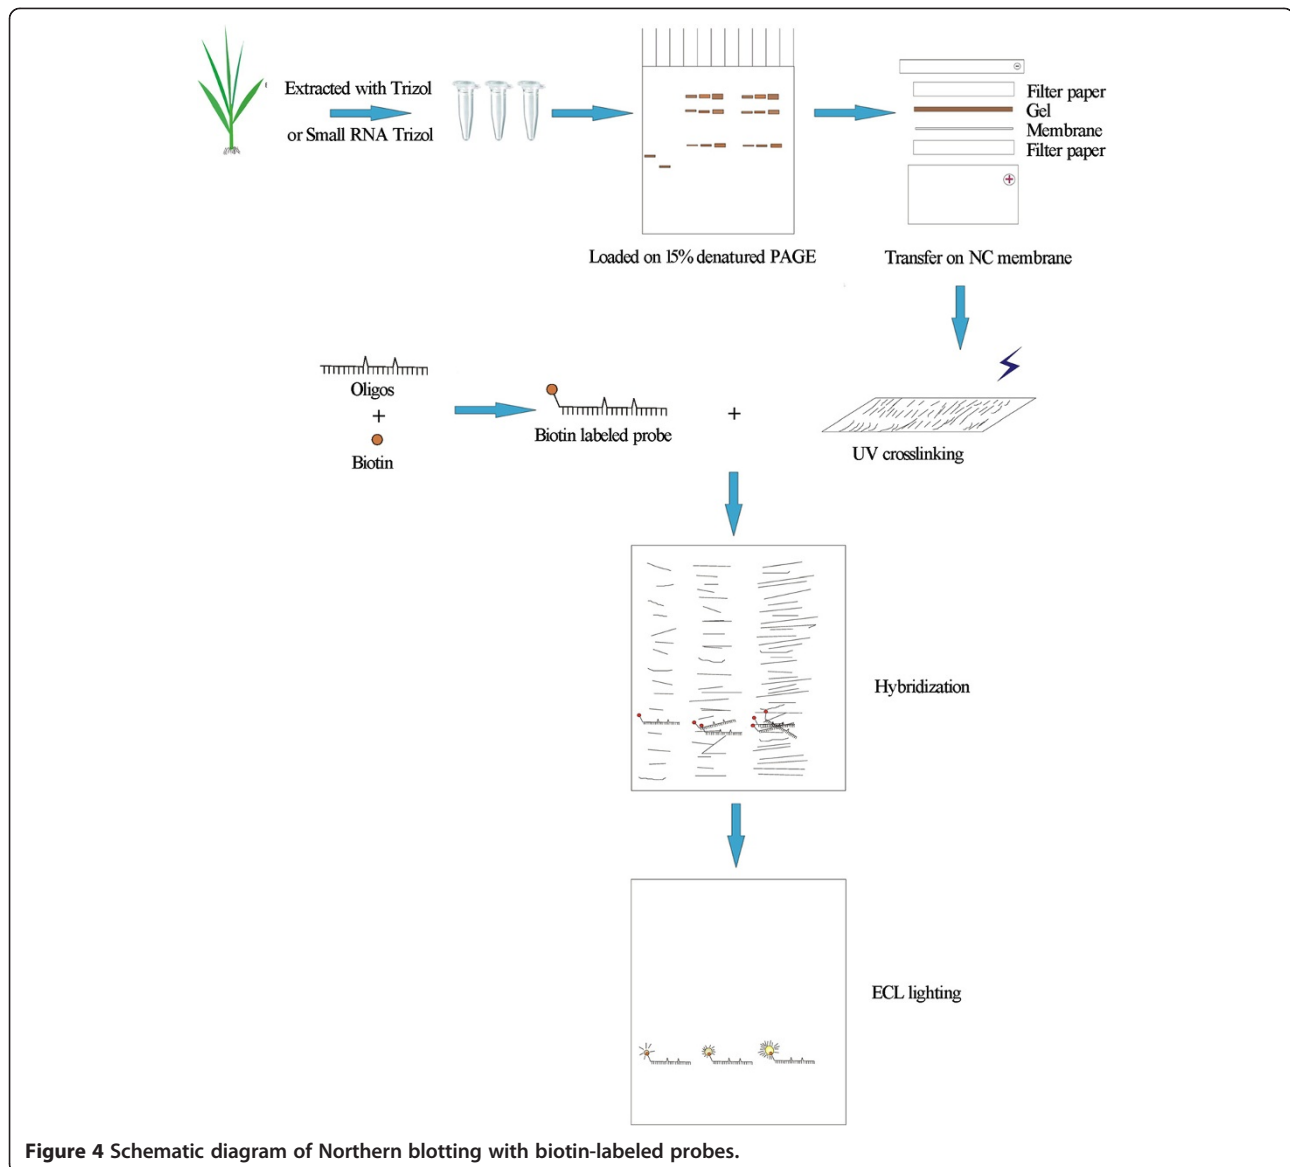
Extracted with Trizol

or Small RNA Trizol

Loaded on 15% denatured PAGE

Filter paper
Gel
Membrane
Filter paper

Transfer on NC membrane

Oligos
+
Biotin

Biotin labeled probe

+

UV crosslinking

Hybridization

ECL lighting

**Figure 4** Schematic diagram of Northern blotting with biotin-labeled probes.